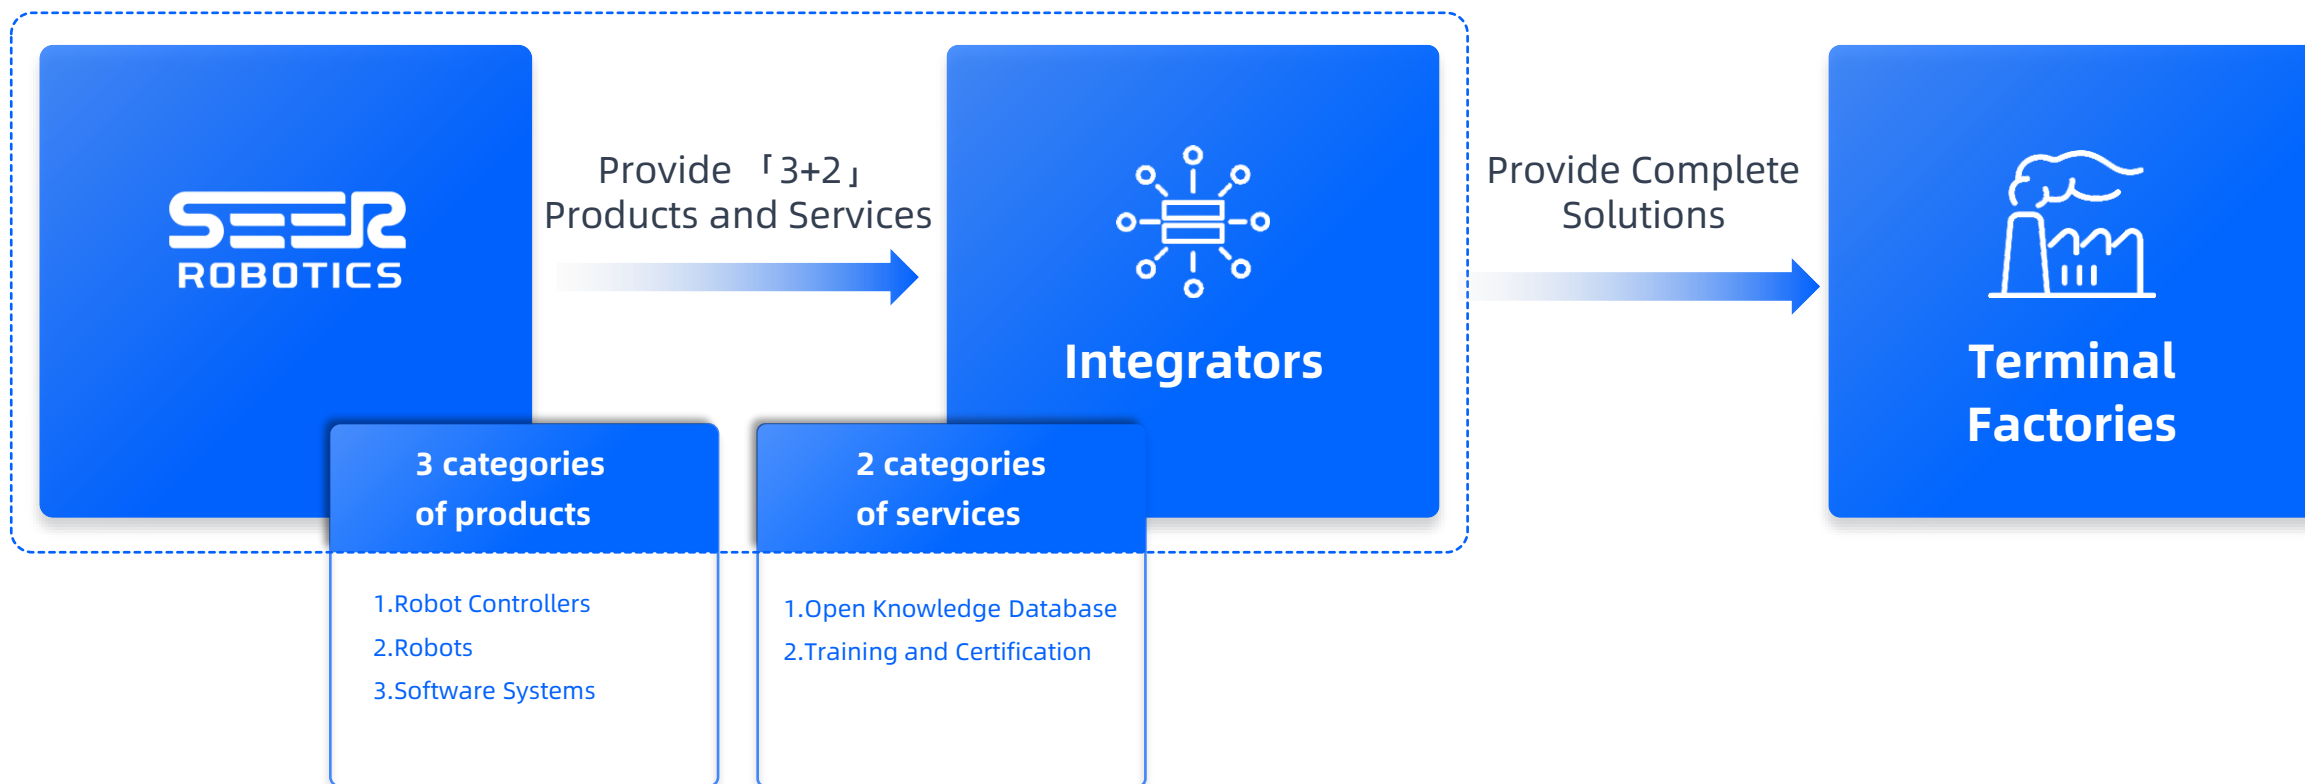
SEER ROBOTICS

Provide 「3+2」 Products and Services

Integrators

Provide Complete Solutions

Terminal Factories

3 categories of products

1.Robot Controllers
2.Robots
3.Software Systems

2 categories of services

1.Open Knowledge Database
2.Training and Certification